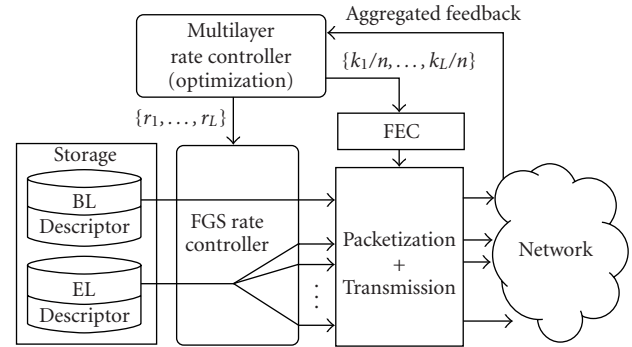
Multilayer rate controller (optimization)

Aggregated feedback

$\{k_1/n, \ldots, k_L/n\}$

$\{r_1, \ldots, r_L\}$

FEC

Storage

BL Descriptor

EL Descriptor

FGS rate controller

Packetization + Transmission

Network